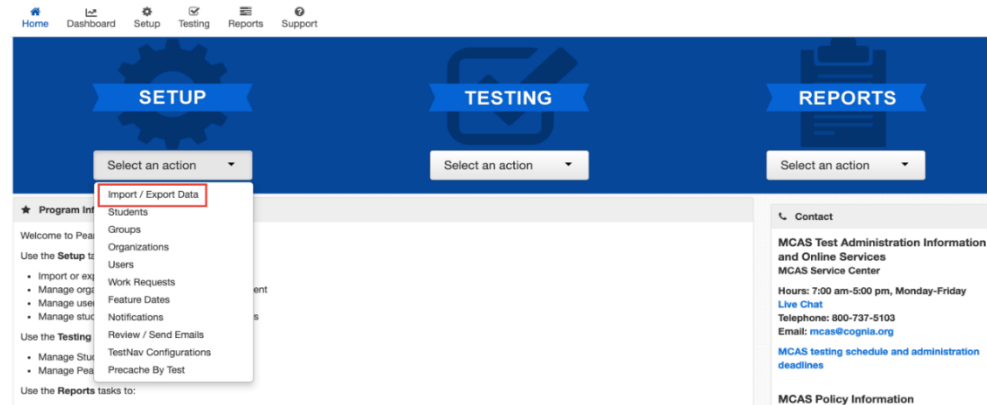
Home Dashboard Setup Testing Reports Support

SETUP

Select an action

TESTING

Select an action

REPORTS

Select an action

Import / Export Data
Students
Groups
Organizations
Users
Work Requests
Feature Dates
Notifications
Review / Send Emails
TestNav Configurations
Precache By Test

Program Int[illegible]

Welcome to Pea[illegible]

Use the Setup ta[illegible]

- Import or exp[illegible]
- Manage orga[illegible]ent
- Manage user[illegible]
- Manage stud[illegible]s

Use the Testing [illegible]

- Manage Stud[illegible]
- Manage Pea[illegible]

Use the Reports tasks to:

Contact

MCAS Test Administration Information and Online Services
MCAS Service Center

Hours: 7:00 am-5:00 pm, Monday-Friday
Live Chat
Telephone: 800-737-5103
Email: mcas@cognia.org

MCAS testing schedule and administration deadlines

MCAS Policy Information